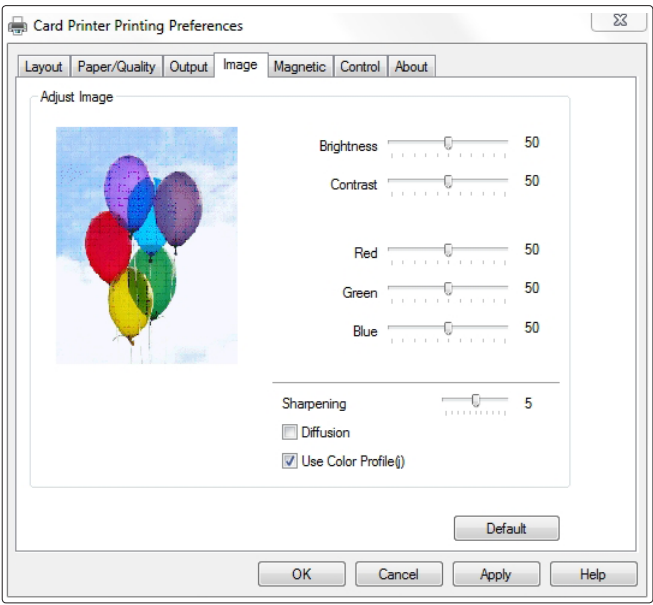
Card Printer Printing Preferences

Layout | Paper/Quality | Output | Image | Magnetic | Control | About

Adjust Image

Brightness 50

Contrast 50

Red 50

Green 50

Blue 50

Sharpening 5

Diffusion

Use Color Profile(j)

Default

OK

Cancel

Apply

Help